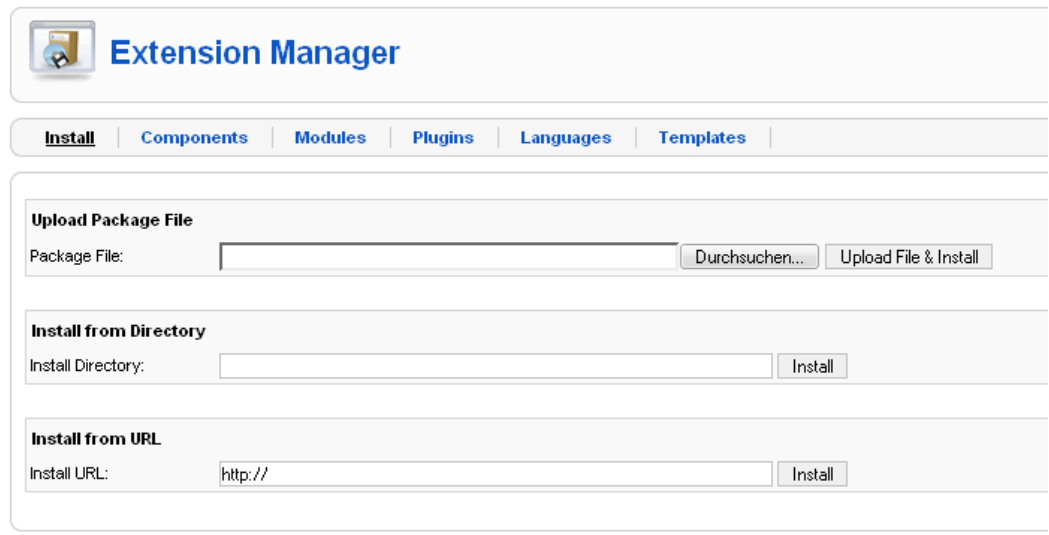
Extension Manager

Install | Components | Modules | Plugins | Languages | Templates

Upload Package File

Package File: Durchsuchen... Upload File & Install

Install from Directory

Install Directory: Install

Install from URL

Install URL: http:// Install